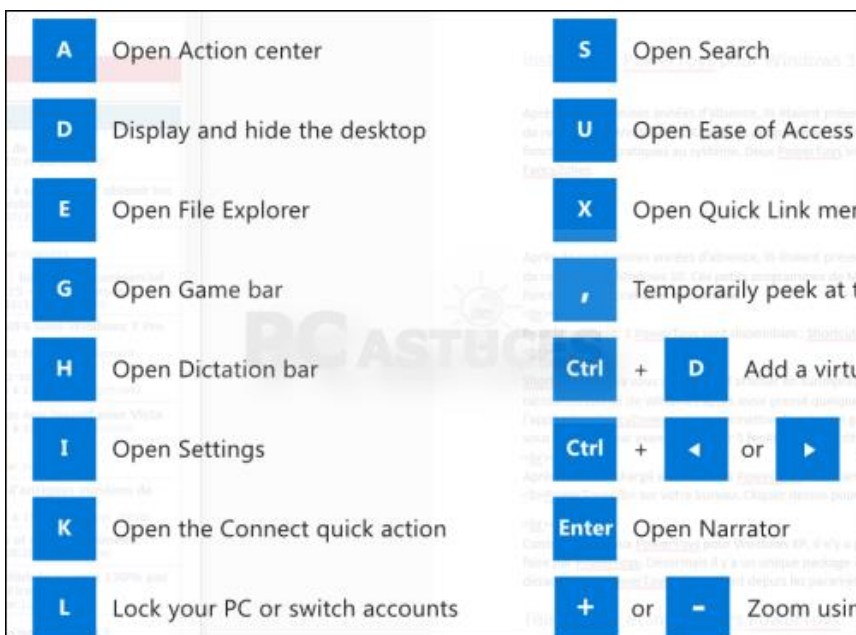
A Open Action center

D Display and hide the desktop

E Open File Explorer

G Open Game bar

H Open Dictation bar

I Open Settings

K Open the Connect quick action

L Lock your PC or switch accounts

S Open Search

U Open Ease of Access

X Open Quick Link me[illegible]

, Temporarily peek at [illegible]

Ctrl + D Add a virtu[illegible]

Ctrl + ◂ or ▸

Enter Open Narrator

+ or - Zoom usin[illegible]

PC ASTUCES